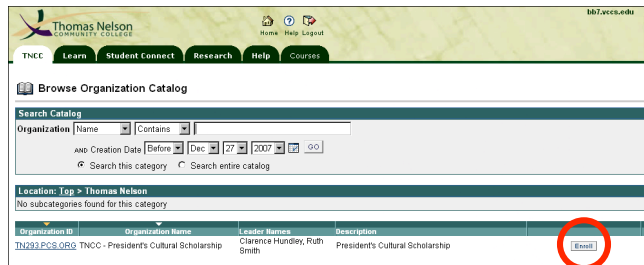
Thomas Nelson COMMUNITY COLLEGE

Home Help Logout

bb7.vccs.edu

TNCC Learn Student Connect Research Help Courses

Browse Organization Catalog

Search Catalog

Organization Name Contains

AND Creation Date Before Dec 27 2007 GO

Search this category Search entire catalog

Location: Top > Thomas Nelson

No subcategories found for this category

| Organization ID | Organization Name | Leader Names | Description | |
|---|---|---|---|---|
| TN293.PCS.ORG | TNCC - President's Cultural Scholarship | Clarence Hundley, Ruth Smith | President's Cultural Scholarship | Enroll |